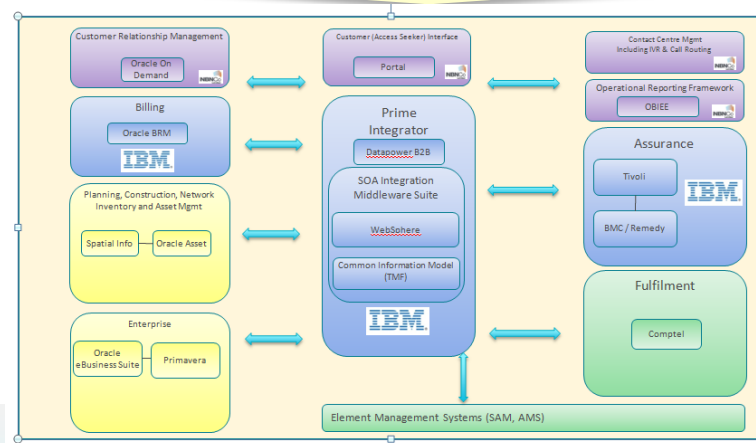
Customer Relationship Management

Oracle On Demand

NBN

Customer (Access Seeker) Interface

Portal

NBN

Contact Centre Mgmt Including IVR & Call Routing

NBN

Operational Reporting Framework

OBIEE

NBN

Billing

Oracle BRM

IBM

Prime Integrator

Datapower B2B

SOA Integration Middleware Suite

WebSohere

Common Information Model (TMF)

IBM

Assurance

Tivoli

BMC / Remedy

IBM

Planning, Construction, Network Inventory and Asset Mgmt

Spatial Info

Oracle Asset

Fulfilment

Comptel

Enterprise

Oracle eBusiness Suite

Primavera

Element Management Systems (SAM, AMS)